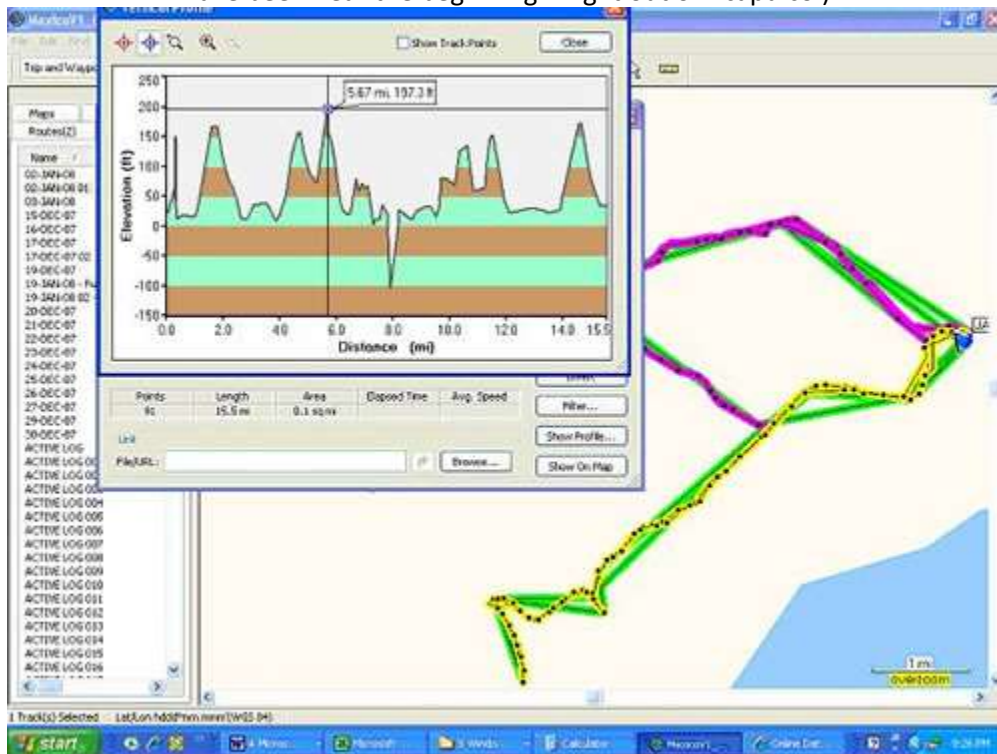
Show Track Points
Close
250
200
150
100
50
0
-50
-100
-150
5.67 mi, 197.3 ft
Elevation (ft)
0.0
2.0
4.0
6.0
8.0
10.0
12.0
14.0
15.5
Distance (mi)

Maps
Routes(2)
Name
02-JAN-08
02-JAN-08 01
03-JAN-08
15-DEC-07
16-DEC-07
17-DEC-07
17-DEC-07 02
19-DEC-07
19-JAN-08 - Pu
19-JAN-08 02
20-DEC-07
21-DEC-07
22-DEC-07
23-DEC-07
24-DEC-07
25-DEC-07
26-DEC-07
27-DEC-07
29-DEC-07
30-DEC-07
ACTIVE LOG
ACTIVE LOG 00
ACTIVE LOG 00
ACTIVE LOG 00
ACTIVE LOG 004
ACTIVE LOG 005
ACTIVE LOG 006
ACTIVE LOG 007
ACTIVE LOG 008
ACTIVE LOG 009
ACTIVE LOG 010
ACTIVE LOG 011
ACTIVE LOG 012
ACTIVE LOG 013
ACTIVE LOG 014
ACTIVE LOG 015
ACTIVE LOG 016

| Points | Length | Area | Elapsed Time | Avg. Speed |
|---|---|---|---|---|
| 91 | 15.5 mi | 0.1 sq mi | | |

Link
File/URL:
Browse...
Filter...
Show Profile...
Show On Map

1 mi
overzoom

1 Track(s) Selected   Lat/Lon hddd°mm.mmm'(WGS 84)
start
Calculator